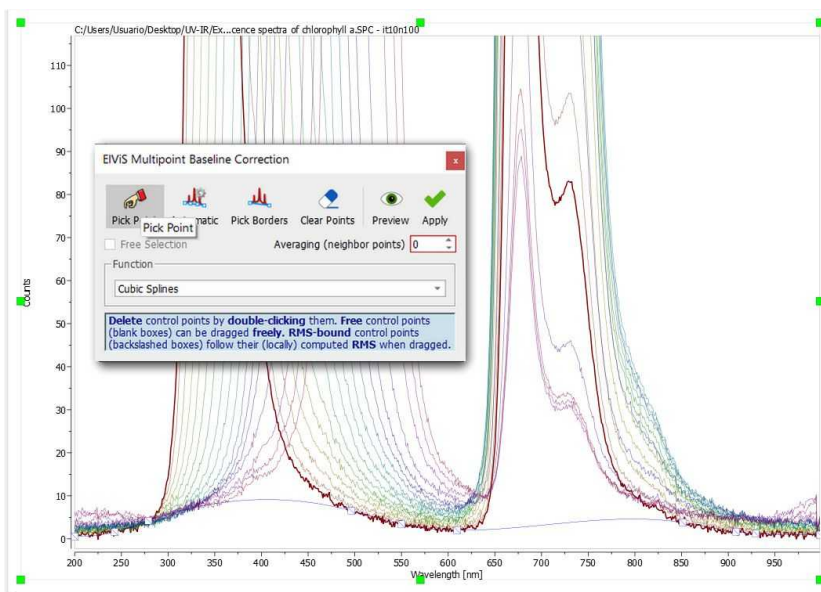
C:/Users/Usuario/Desktop/UV-IR/Ex...cence spectra of chlorophyll a.SPC - it10n100

110
100
90
80
70
60
50
40
30
20
10
0

counts

EIViS Multipoint Baseline Correction

x

Pick P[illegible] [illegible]matic Pick Borders Clear Points Preview Apply

Pick Point

Free Selection

Averaging (neighbor points) 0

Function

Cubic Splines

**Delete** control points by **double-clicking** them. **Free** control points (blank boxes) can be dragged **freely**. **RMS-bound** control points (backslashed boxes) follow their (locally) computed **RMS** when dragged.

200 250 300 350 400 450 500 550 600 650 700 750 800 850 900 950

Wavelength [nm]